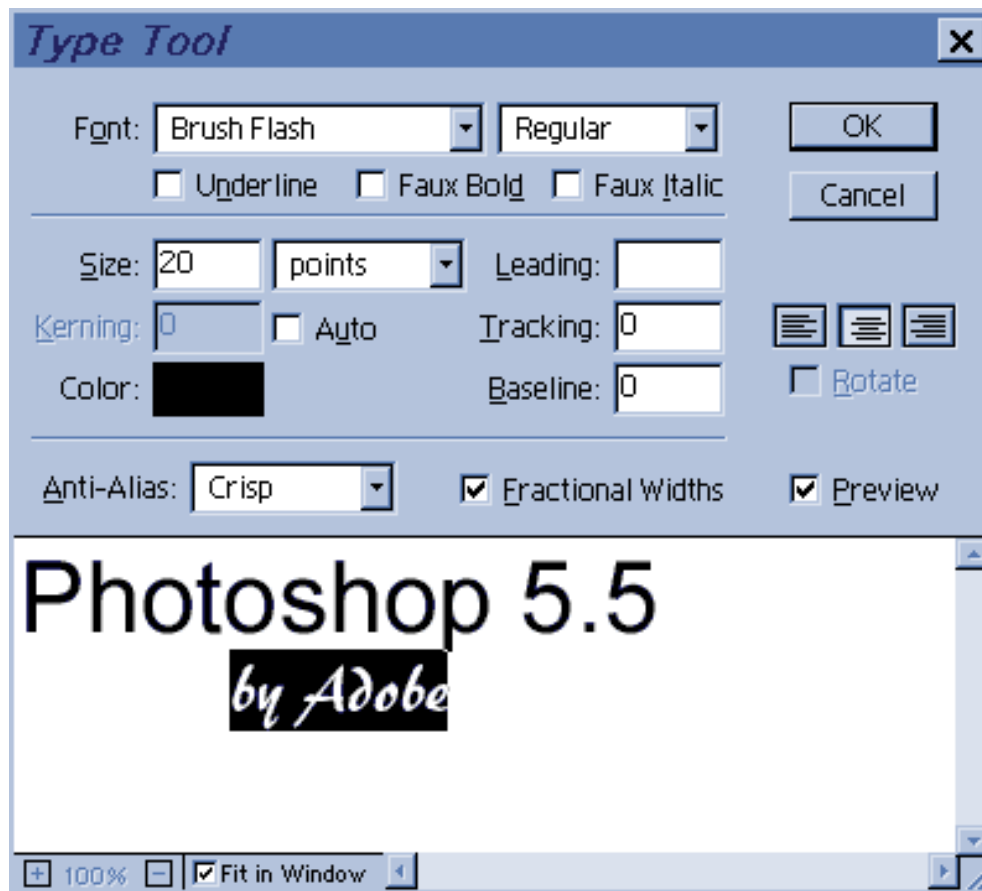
Type Tool

Font: Brush Flash Regular
OK
Underline Faux Bold Faux Italic
Cancel

Size: 20 points Leading:
Kerning: 0 Auto Tracking: 0
Color: Baseline: 0
Rotate

Anti-Alias: Crisp Fractional Widths Preview

Photoshop 5.5
by Adobe

100% Fit in Window